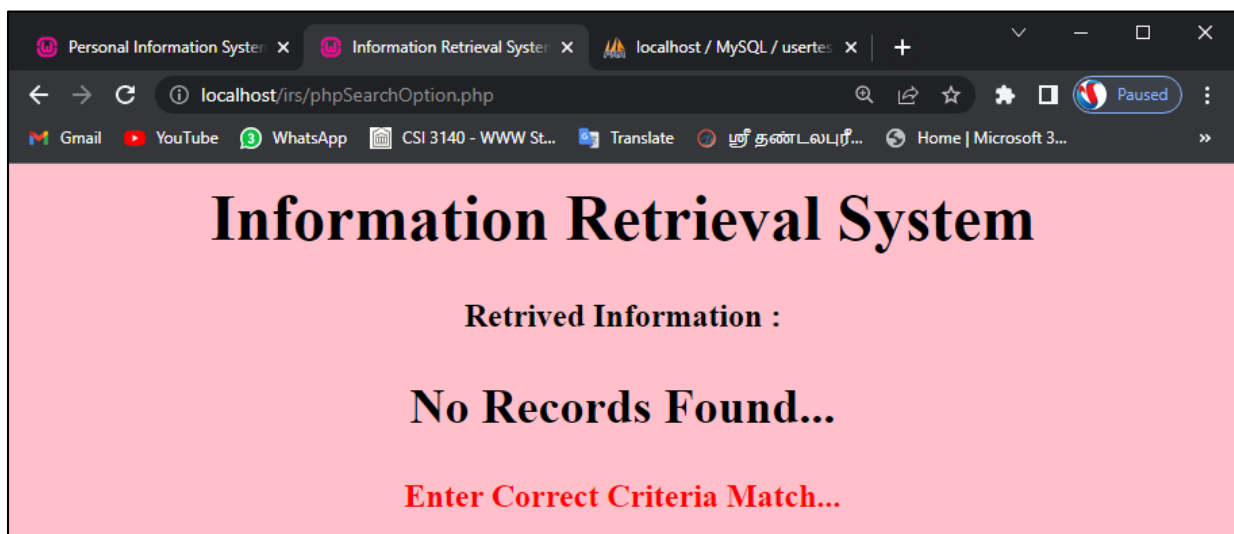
Personal Information Syster ✕ | Information Retrieval Syster ✕ | localhost / MySQL / usertes ✕ | +

localhost/irs/phpSearchOption.php

Paused

Gmail | YouTube | WhatsApp | CSI 3140 - WWW St... | Translate | ஸ்ரீ தண்டலபுரீ... | Home | Microsoft 3... | »

Information Retrieval System

Retrived Information :

No Records Found...

Enter Correct Criteria Match...